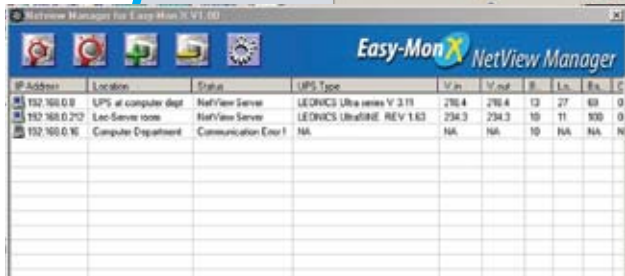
Netview Manager for Easy-Mon X V1.00

Easy-Mon X NetView Manager

| IP Address | Location | Status | UPS Type | V in | V out | B. | Lo. | Ba. | C |
|---|---|---|---|---|---|---|---|---|---|
| 192.168.0.8 | UPS at computer dept | NetView Server | LEONICS Ultra series V 3.11 | 218.4 | 218.4 | 13 | 27 | 69 | 0 |
| 192.168.0.212 | Lec-Server room | NetView Server | LEONICS UltraSINE REV 1.63 | 234.3 | 234.3 | 10 | 11 | 100 | 0 |
| 192.168.0.16 | Computer Department | Communication Error ! | NA | NA | NA | 10 | NA | NA | N |